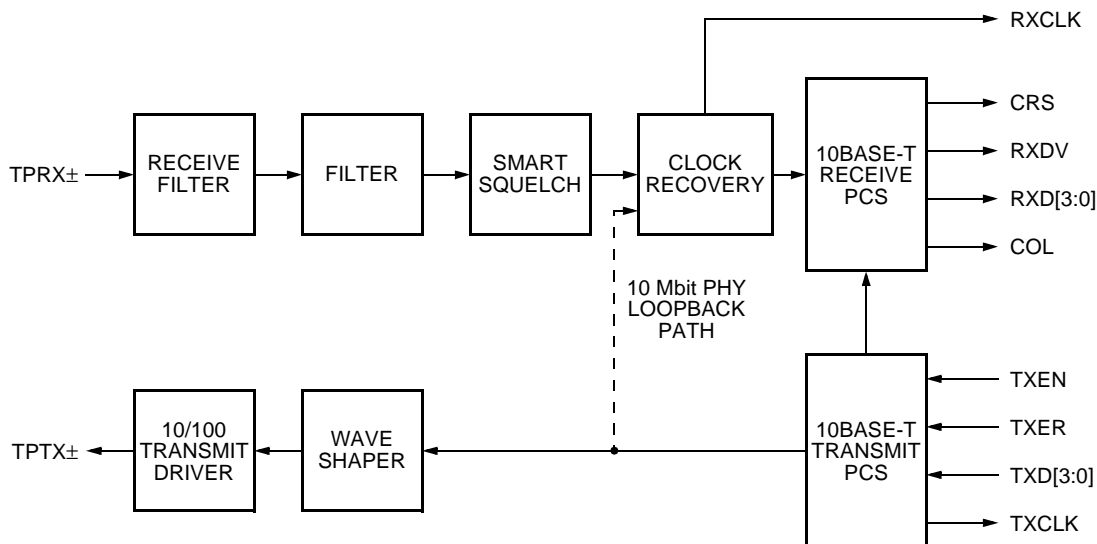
RXCLK

TPRX±

RECEIVE FILTER

FILTER

SMART SQUELCH

CLOCK RECOVERY

10BASE-T RECEIVE PCS

CRS

RXDV

RXD[3:0]

COL

10 Mbit PHY LOOPBACK PATH

TPTX±

10/100 TRANSMIT DRIVER

WAVE SHAPER

10BASE-T TRANSMIT PCS

TXEN

TXER

TXD[3:0]

TXCLK